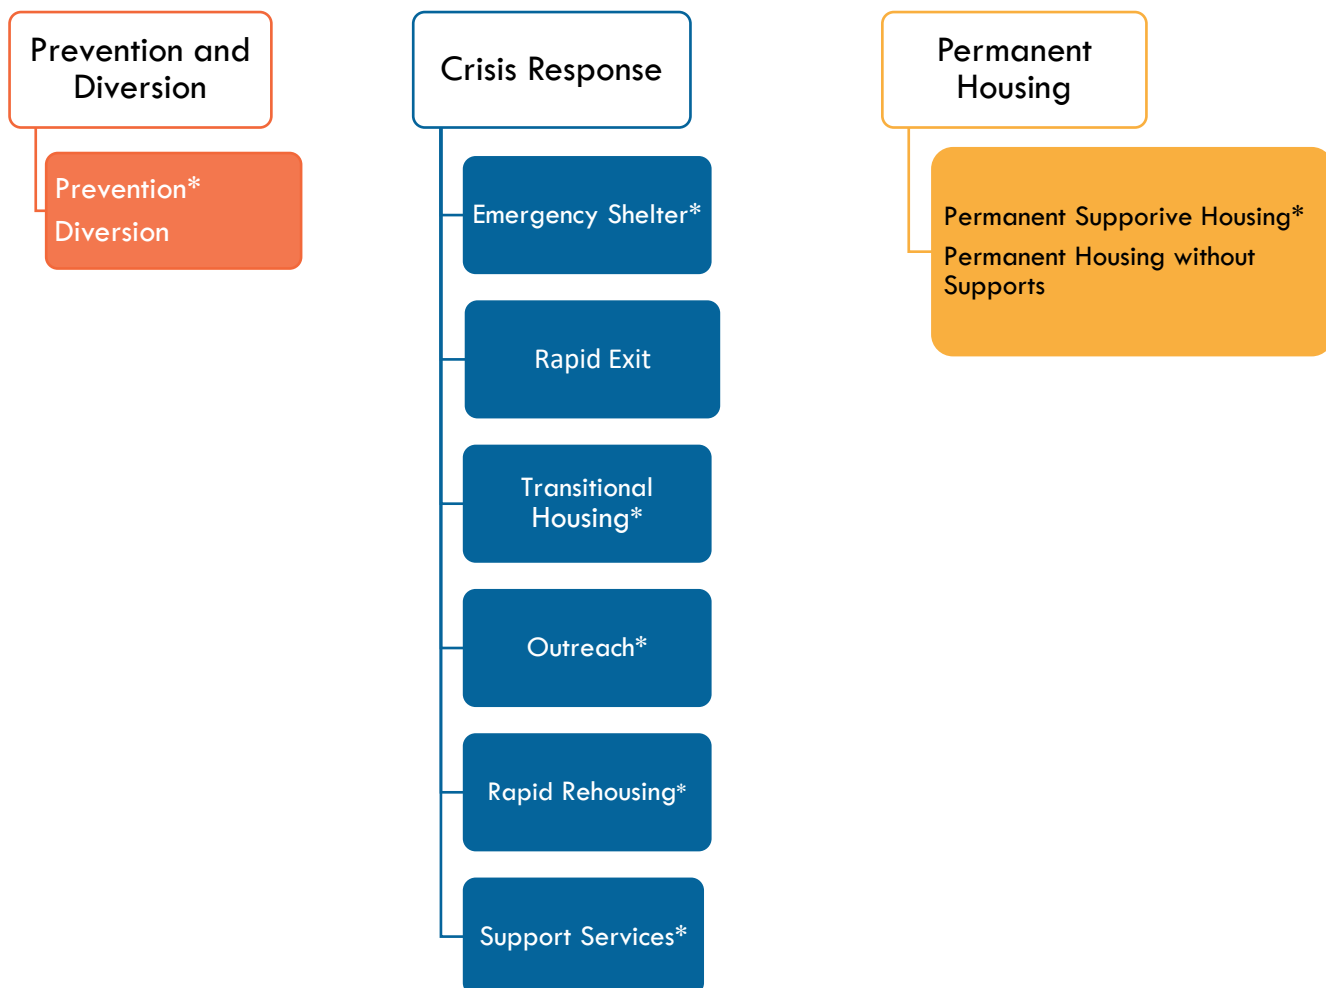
Prevention and Diversion

Prevention*
Diversion

Crisis Response

Emergency Shelter*

Rapid Exit

Transitional Housing*

Outreach*

Rapid Rehousing*

Support Services*

Permanent Housing

Permanent Supporive Housing*
Permanent Housing without Supports